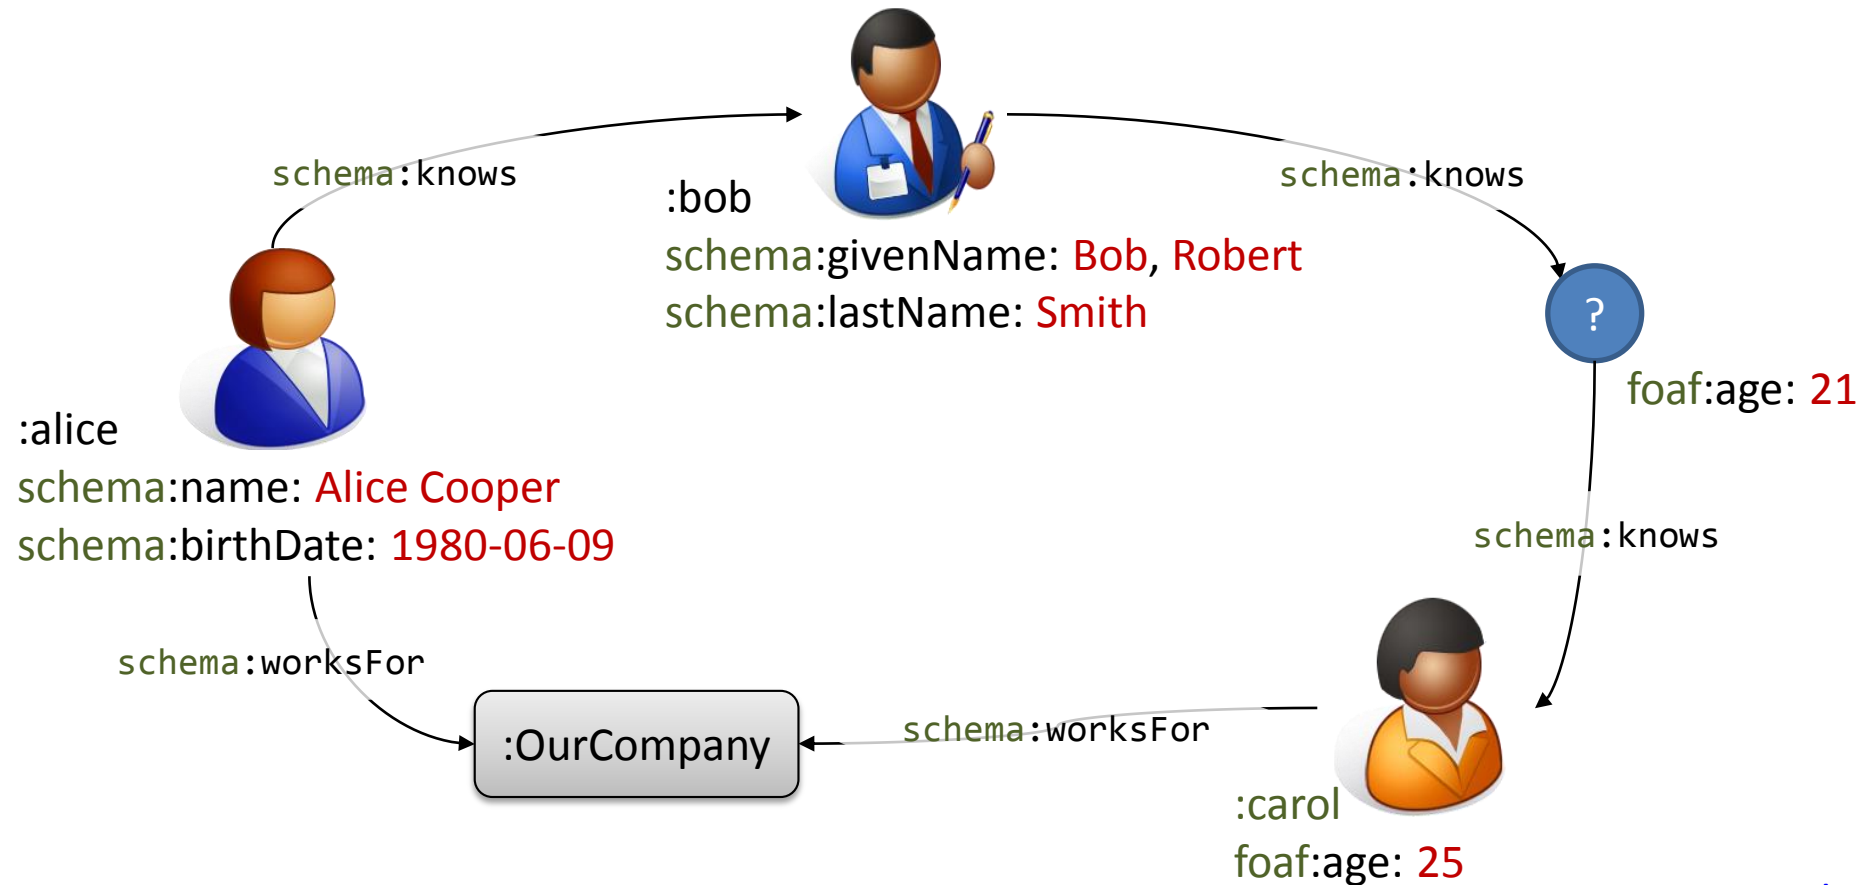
schema:knows

:bob
schema:givenName: Bob, Robert
schema:lastName: Smith

schema:knows

?

foaf:age: 21

:alice
schema:name: Alice Cooper
schema:birthDate: 1980-06-09

schema:knows

schema:worksFor

:OurCompany

schema:worksFor

:carol
foaf:age: 25